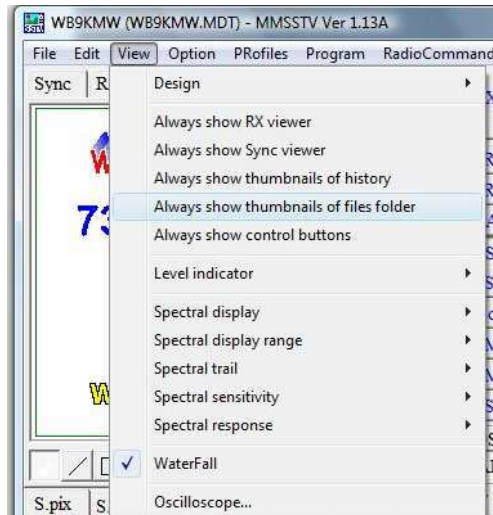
WB9KMW (WB9KMW.MDT) - MMSSTV Ver 1.13A

File Edit View Option PRofiles Program RadioCommand

Sync R

73

S.pix S

Design
Always show RX viewer
Always show Sync viewer
Always show thumbnails of history
Always show thumbnails of files folder
Always show control buttons
Level indicator
Spectral display
Spectral display range
Spectral trail
Spectral sensitivity
Spectral response
✓ WaterFall
Oscilloscope...